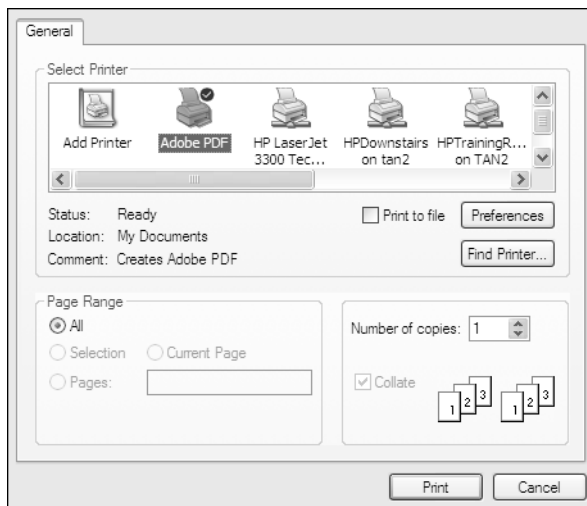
General

Select Printer

Add Printer

Adobe PDF

HP LaserJet 3300 Tec...

HPDownstairs on tan2

HPTrainingR... on TAN2

Status: Ready

Location: My Documents

Comment: Creates Adobe PDF

Print to file

Preferences

Find Printer...

Page Range

All

Selection

Current Page

Pages:

Number of copies: 1

Collate

1 2 3

1 2 3

Print

Cancel